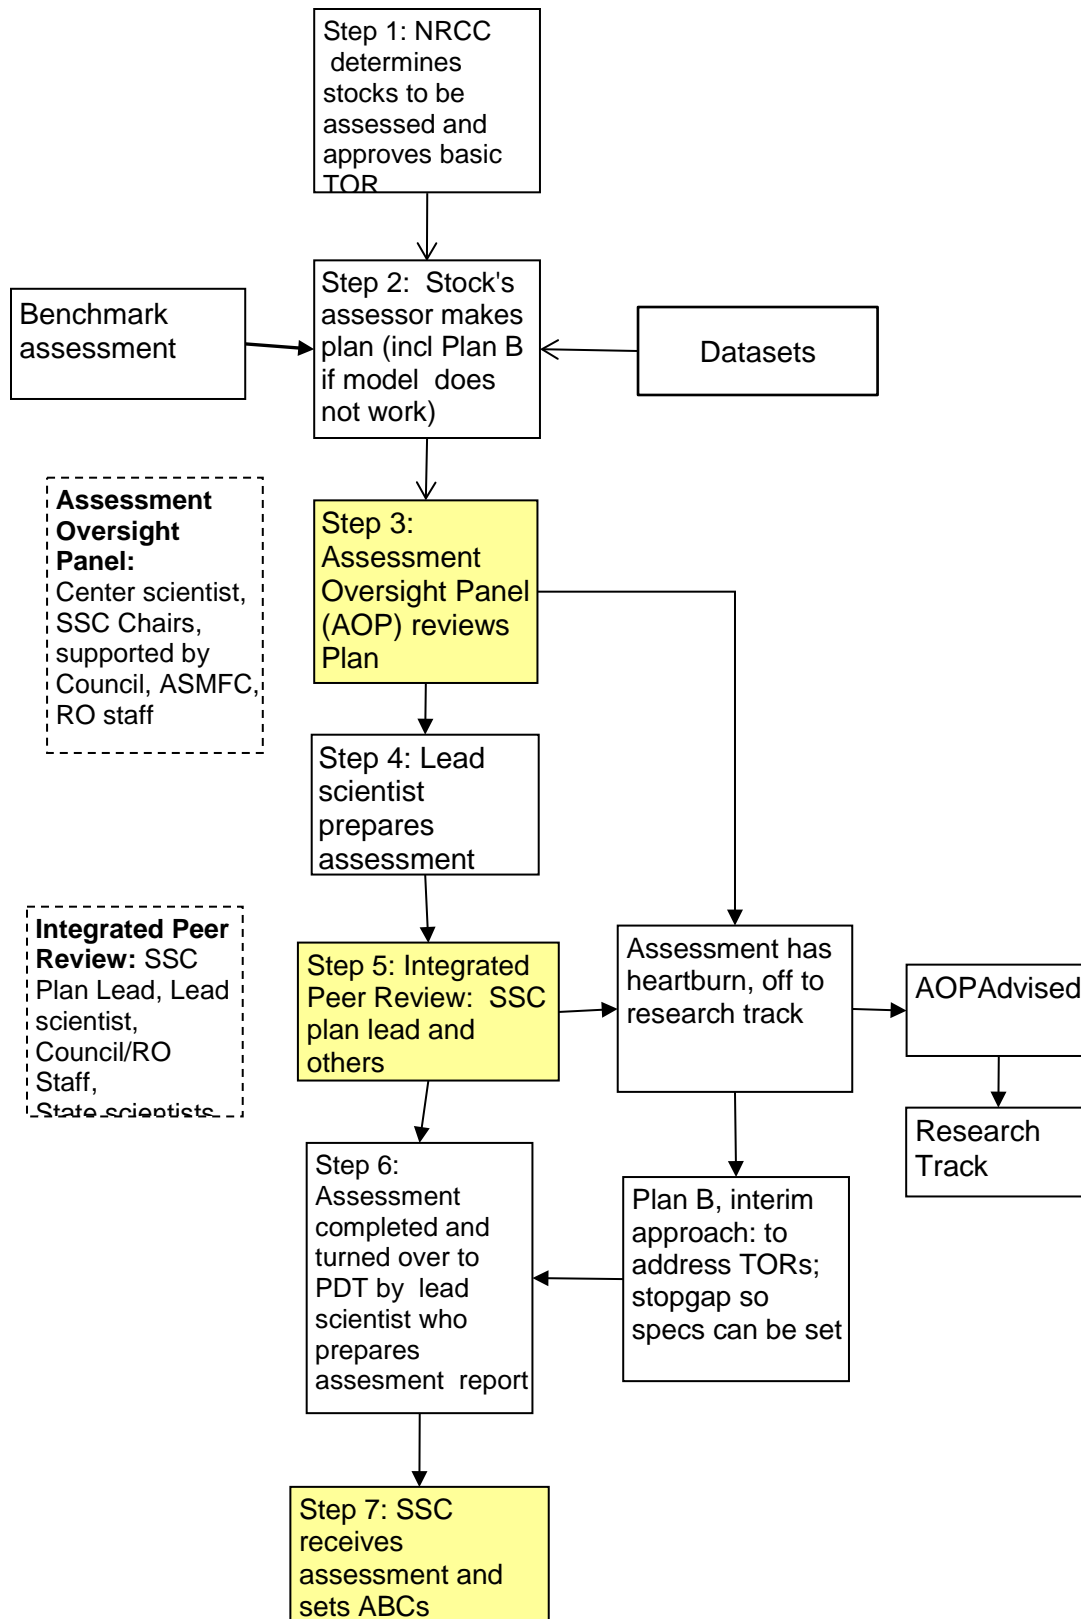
Step 1: NRCC determines stocks to be assessed and approves basic TOR

Benchmark assessment

Step 2: Stock's assessor makes plan (incl Plan B if model does not work)

Datasets

**Assessment Oversight Panel:** Center scientist, SSC Chairs, supported by Council, ASMFC, RO staff

Step 3: Assessment Oversight Panel (AOP) reviews Plan

Step 4: Lead scientist prepares assessment

**Integrated Peer Review:** SSC Plan Lead, Lead scientist, Council/RO Staff, State scientists

Step 5: Integrated Peer Review: SSC plan lead and others

Assessment has heartburn, off to research track

AOPAdvised

Research Track

Step 6: Assessment completed and turned over to PDT by lead scientist who prepares assesment report

Plan B, interim approach: to address TORs; stopgap so specs can be set

Step 7: SSC receives assessment and sets ABCs